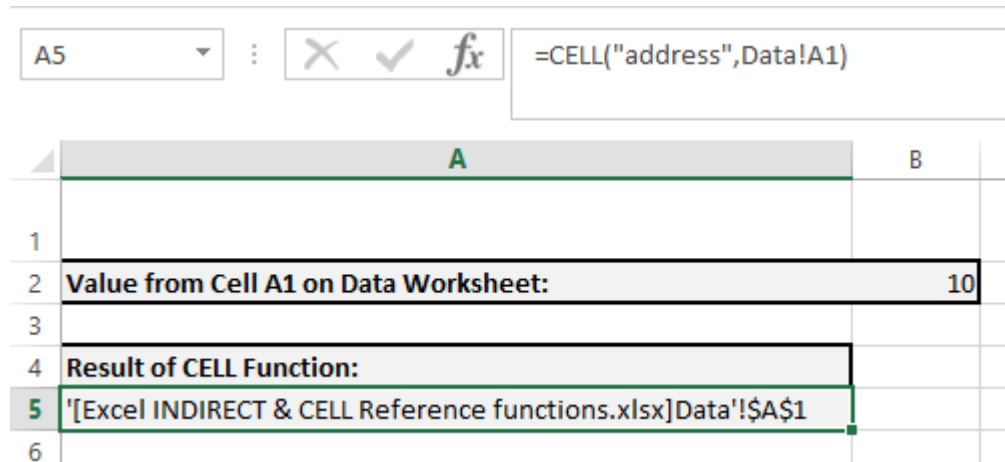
A5

$f_x$ =CELL("address",Data!A1)

| | A | B |
|---|---|---|
| 1 | | |
| 2 | Value from Cell A1 on Data Worksheet: | 10 |
| 3 | | |
| 4 | Result of CELL Function: | |
| 5 | '[Excel INDIRECT & CELL Reference functions.xlsx]Data'!$A$1 | |
| 6 | | |